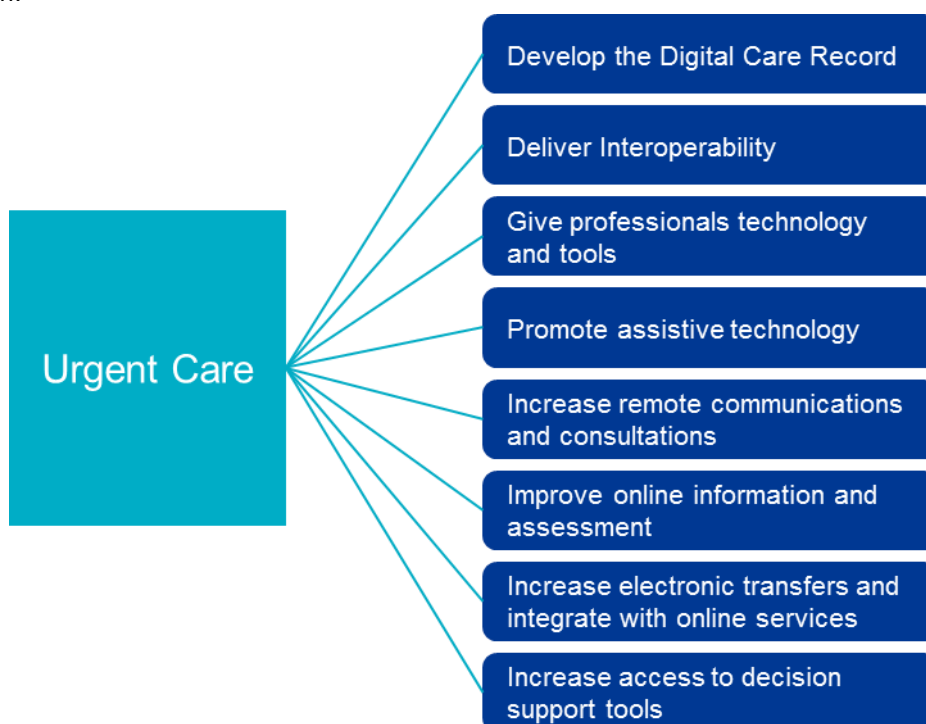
Urgent Care

Develop the Digital Care Record

Deliver Interoperability

Give professionals technology and tools

Promote assistive technology

Increase remote communications and consultations

Improve online information and assessment

Increase electronic transfers and integrate with online services

Increase access to decision support tools